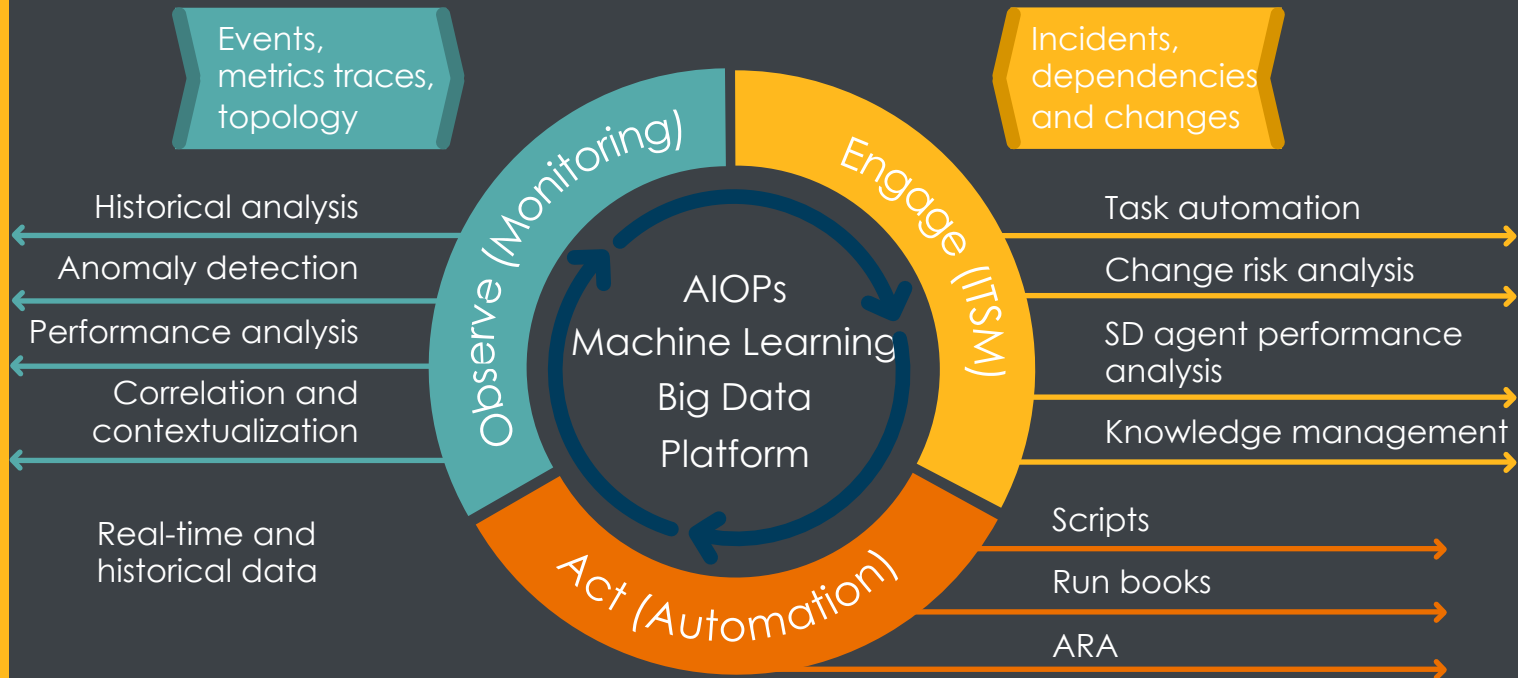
Events, metrics traces, topology

Incidents, dependencies and changes

Observe (Monitoring)

Engage (ITSM)

Act (Automation)

AIOPs
Machine Learning
Big Data
Platform

Historical analysis

Anomaly detection

Performance analysis

Correlation and contextualization

Real-time and historical data

Task automation

Change risk analysis

SD agent performance analysis

Knowledge management

Scripts

Run books

ARA